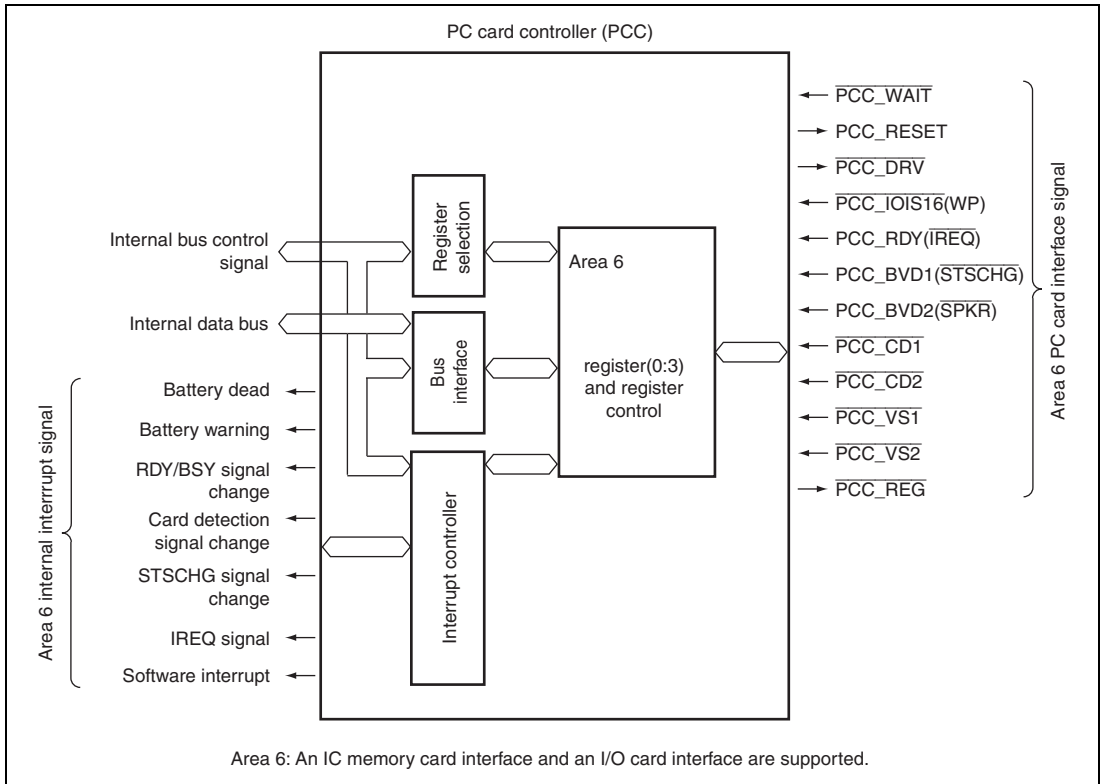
PC card controller (PCC)

Internal bus control signal

Internal data bus

Area 6 internal interrupt signal

Battery dead

Battery warning

RDY/BSY signal change

Card detection signal change

STSCHG signal change

IREQ signal

Software interrupt

Register selection

Bus interface

Interrupt controller

Area 6

register(0:3) and register control

$\overline{\text{PCC\_WAIT}}$

PCC_RESET

$\overline{\text{PCC\_DRV}}$

$\overline{\text{PCC\_IOIS16}}$(WP)

PCC_RDY($\overline{\text{IREQ}}$)

PCC_BVD1($\overline{\text{STSCHG}}$)

PCC_BVD2($\overline{\text{SPKR}}$)

$\overline{\text{PCC\_CD1}}$

$\overline{\text{PCC\_CD2}}$

$\overline{\text{PCC\_VS1}}$

$\overline{\text{PCC\_VS2}}$

$\overline{\text{PCC\_REG}}$

Area 6 PC card interface signal

Area 6: An IC memory card interface and an I/O card interface are supported.